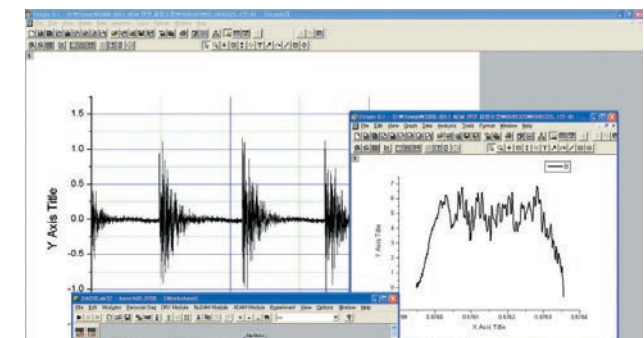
1.5

1.0

0.5

0.0

-0.5

-1.0

Y Axis Title

File Edit View Graph Data Analysis Tools Format Window Help

Y Axis Title

X Axis Title

0.5758 0.5760 0.5762 0.5764

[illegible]

File Edit Modules Devices Cfg Kit Module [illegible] Module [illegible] Experiment View Options Window Help